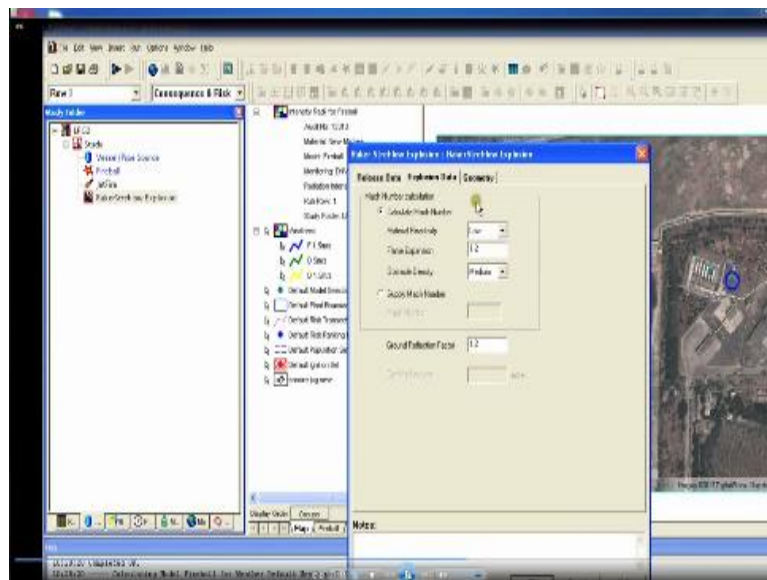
File Edit View Insert Run Options Window Help

Run 1

Consequence & Risk

Study folder

LPG 3

Study

Vessel / Pipe Source

Fireball

Jetfire

Baker Strehlow Explosion

Properties Study for Fireball

Audit No. 10313

Material: Gas Mixture

Model: Fireball

Monitoring: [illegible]

Radiation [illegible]

Risk Run: 1

Study Folder: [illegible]

Analyses

F1 Graph

O Graph

D1 Graph

Default Model Results

Default Flood Response

Default Risk Transect

Default Risk Ranking

Default Population Set

Default Ignition Set

Baker Strehlow Explosion

Baker Strehlow Explosion : Baker Strehlow Explosion

Release Data

Explosion Data

Geometry

Mach Number calculation

Calculate Mach Number

Material Reactivity

Low

Flame Expansion

1.2

Obstacle Density

Medium

Supply Mach Number

Mach Number

Ground Reflection Factor

1.2

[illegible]

Notes:

Display Order

Groups

Map

Model

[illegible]